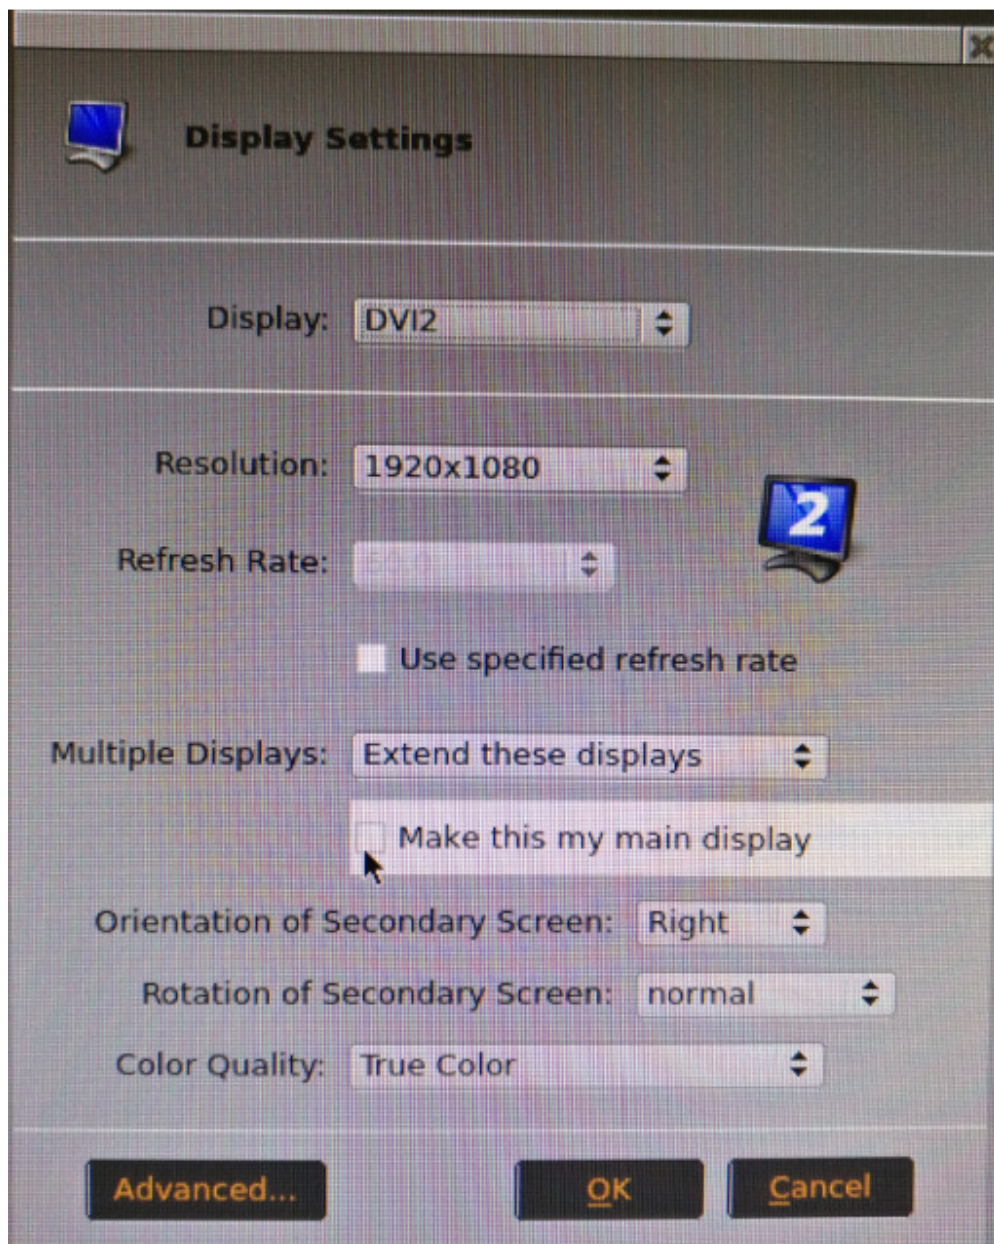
Display Settings

Display: DVI2

Resolution: 1920x1080

2

Refresh Rate: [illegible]

Use specified refresh rate

Multiple Displays: Extend these displays

Make this my main display

Orientation of Secondary Screen: Right

Rotation of Secondary Screen: normal

Color Quality: True Color

Advanced... OK Cancel